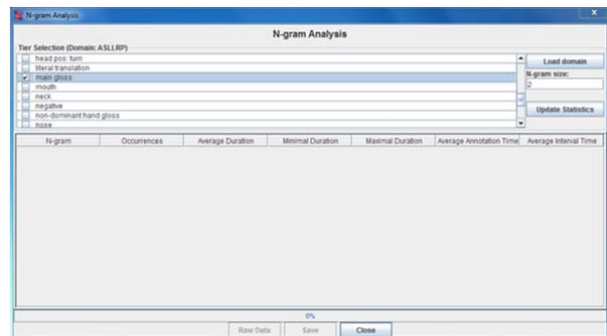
N-gram Analysis

N-gram Analysis

Tier Selection (Domain: ASLLRP)

head pos: turn
literal translation
main gloss
mouth
neck
negative
non-dominant hand gloss
nose

Load domain

N-gram size:

2

Update Statistics

| N-gram | Occurrences | Average Duration | Minimal Duration | Maximal Duration | Average Annotation Time | Average Interval Time |
|---|---|---|---|---|---|---|

0%

Raw Data Save Close